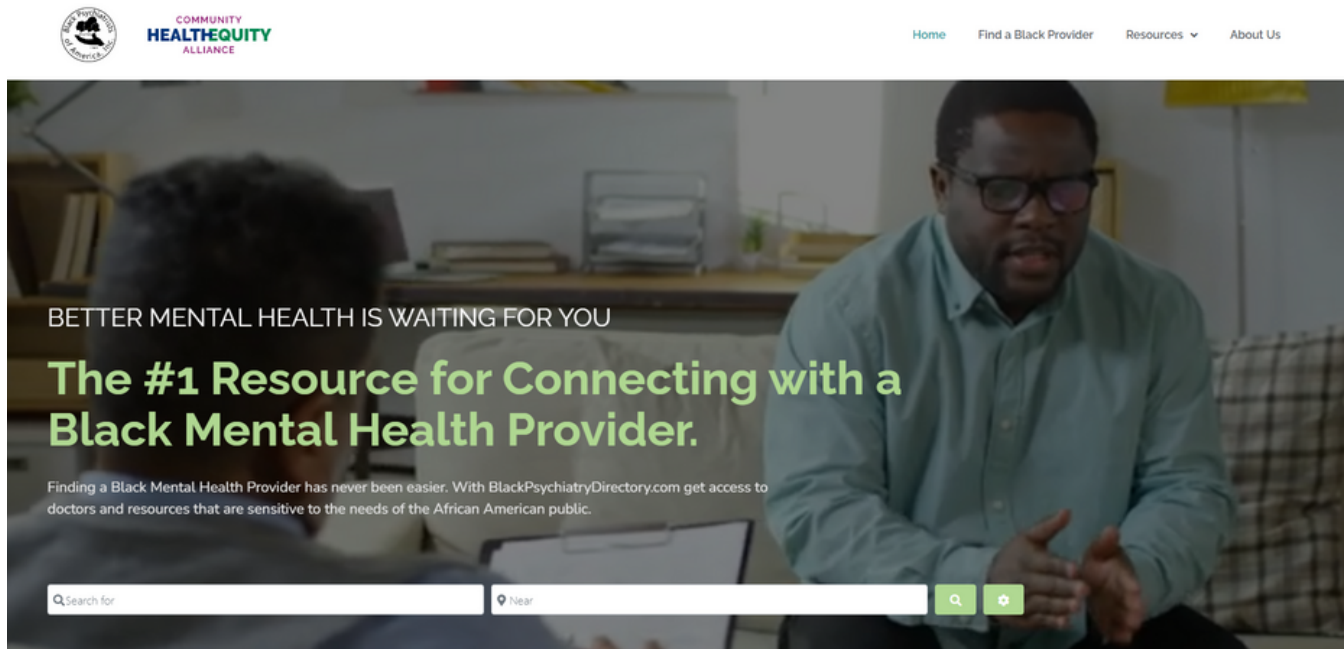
Black Psychiatrists of America, Inc.

COMMUNITY HEALTHEQUITY ALLIANCE

Home Find a Black Provider Resources About Us

BETTER MENTAL HEALTH IS WAITING FOR YOU

The #1 Resource for Connecting with a Black Mental Health Provider.

Finding a Black Mental Health Provider has never been easier. With BlackPsychiatryDirectory.com get access to doctors and resources that are sensitive to the needs of the African American public.

Search for

Near